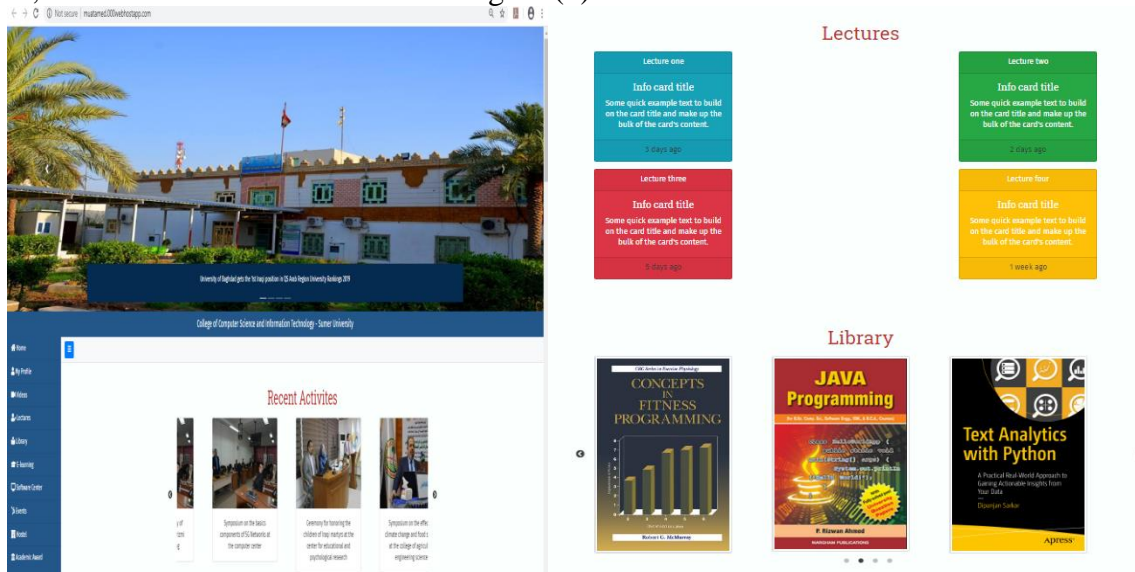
Not secure | muatamed2000webhostapp.com

University of Baghdad gets the 1st Iraqi position in QS Arab Region University Rankings 2019

College of Computer Science and Information Technology - Sumer University

Home
My Profile
Videos
Lectures
Library
E-learning
Software Center
Events
Hostel
Academic Award

Recent Activites

Symposium on the basics components of 5G Networks at the computer center

Ceremony for honoring the children of Iraqi martyrs at the center for educational and psychological research

Symposium on the effe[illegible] climate change and food s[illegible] at the college of agricul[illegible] engineering science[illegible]

Lectures

Lecture one
Info card title
Some quick example text to build on the card title and make up the bulk of the card's content.
3 days ago

Lecture two
Info card title
Some quick example text to build on the card title and make up the bulk of the card's content.
2 days ago

Lecture three
Info card title
Some quick example text to build on the card title and make up the bulk of the card's content.
5 days ago

Lecture four
Info card title
Some quick example text to build on the card title and make up the bulk of the card's content.
1 week ago

Library

CONCEPTS IN FITNESS PROGRAMMING
Robert G. McMurray

JAVA Programming
R. Rizwan Ahmed

Text Analytics with Python
A Practical Real-World Approach to Gaining Actionable Insights from Your Data
Dipanjan Sarkar
Apress